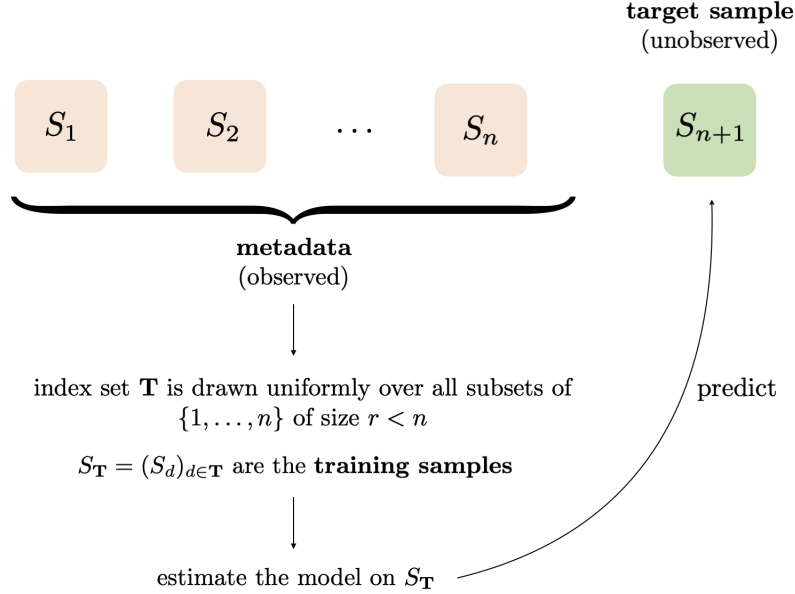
**target sample**
(unobserved)

$S_1$ $S_2$ $\cdots$ $S_n$ $S_{n+1}$

**metadata**
(observed)

index set $\mathbf{T}$ is drawn uniformly over all subsets of $\{1, \ldots, n\}$ of size $r < n$

$S_{\mathbf{T}} = (S_d)_{d \in \mathbf{T}}$ are the **training samples**

predict

estimate the model on $S_{\mathbf{T}}$